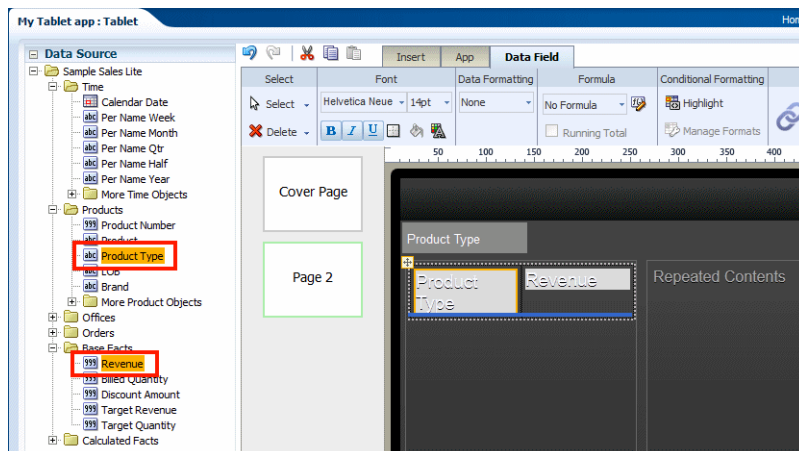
My Tablet app : Tablet

Hon

Data Source

Sample Sales Lite

Time

Calendar Date

Per Name Week

Per Name Month

Per Name Qtr

Per Name Half

Per Name Year

More Time Objects

Products

Product Number

Product

Product Type

LOB

Brand

More Product Objects

Offices

Orders

Base Facts

Revenue

Billed Quantity

Discount Amount

Target Revenue

Target Quantity

Calculated Facts

Insert | App | Data Field

Select

Select

Delete

Font

Helvetica Neue

14pt

B I U

Data Formatting

None

Formula

No Formula

Running Total

Conditional Formatting

Highlight

Manage Formats

Cover Page

Page 2

50 100 150 200 250 300 350 400

Product Type

Product Type

Revenue

Repeated Contents